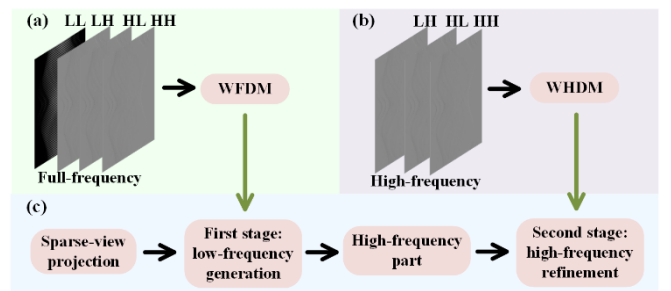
(a) LL LH HL HH

WFDM

Full-frequency

(b) LH HL HH

WHDM

High-frequency

(c)

Sparse-view projection

First stage: low-frequency generation

High-frequency part

Second stage: high-frequency refinement